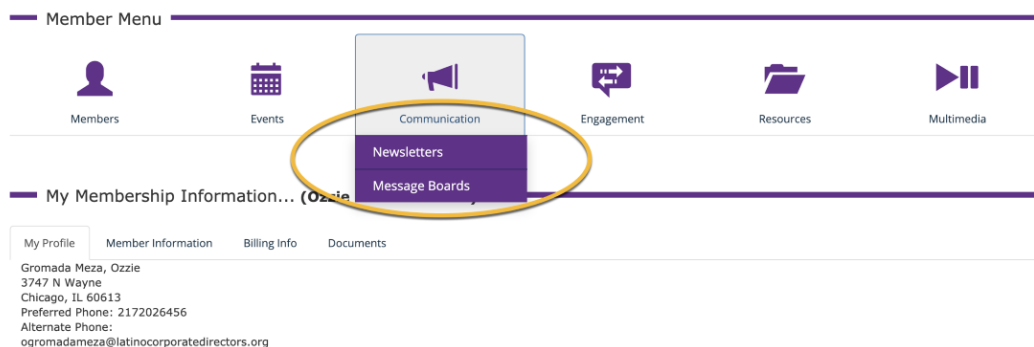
Member Menu

Members

Events

Communication

Engagement

Resources

Multimedia

Newsletters

Message Boards

My Membership Information... (Ozzie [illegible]

My Profile

Member Information

Billing Info

Documents

Gromada Meza, Ozzie
3747 N Wayne
Chicago, IL 60613
Preferred Phone: 2172026456
Alternate Phone:
ogromadameza@latinocorporatedirectors.org